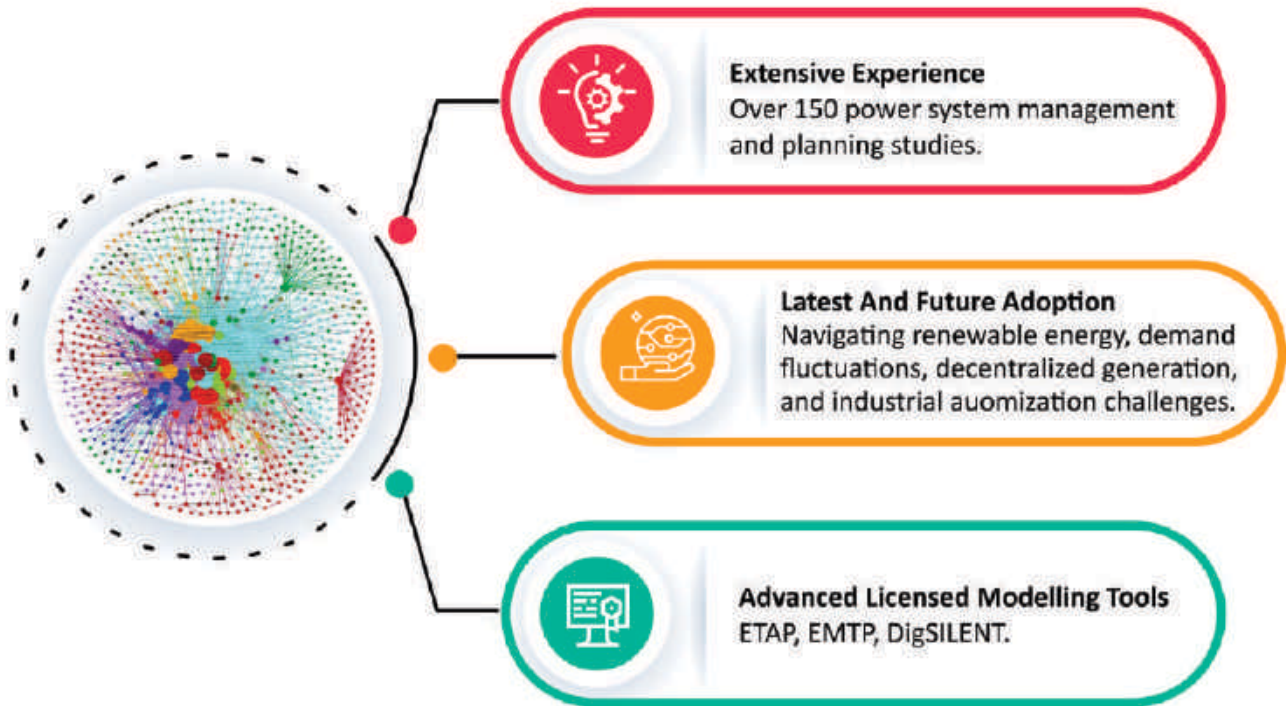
Extensive Experience
Over 150 power system management and planning studies.

Latest And Future Adoption
Navigating renewable energy, demand fluctuations, decentralized generation, and industrial auomization challenges.

Advanced Licensed Modelling Tools
ETAP, EMTP, DigSILENT.